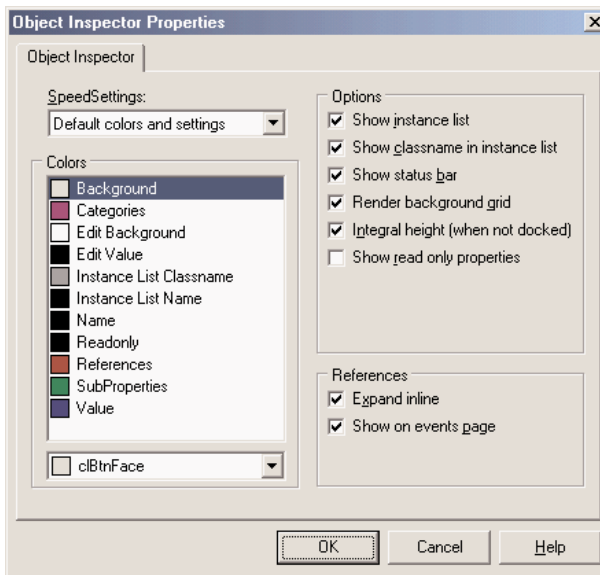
Object Inspector Properties

Object Inspector

SpeedSettings:
Default colors and settings

Colors
Background
Categories
Edit Background
Edit Value
Instance List Classname
Instance List Name
Name
Readonly
References
SubProperties
Value

clBtnFace

Options
Show instance list
Show classname in instance list
Show status bar
Render background grid
Integral height (when not docked)
Show read only properties

References
Expand inline
Show on events page

OK
Cancel
Help